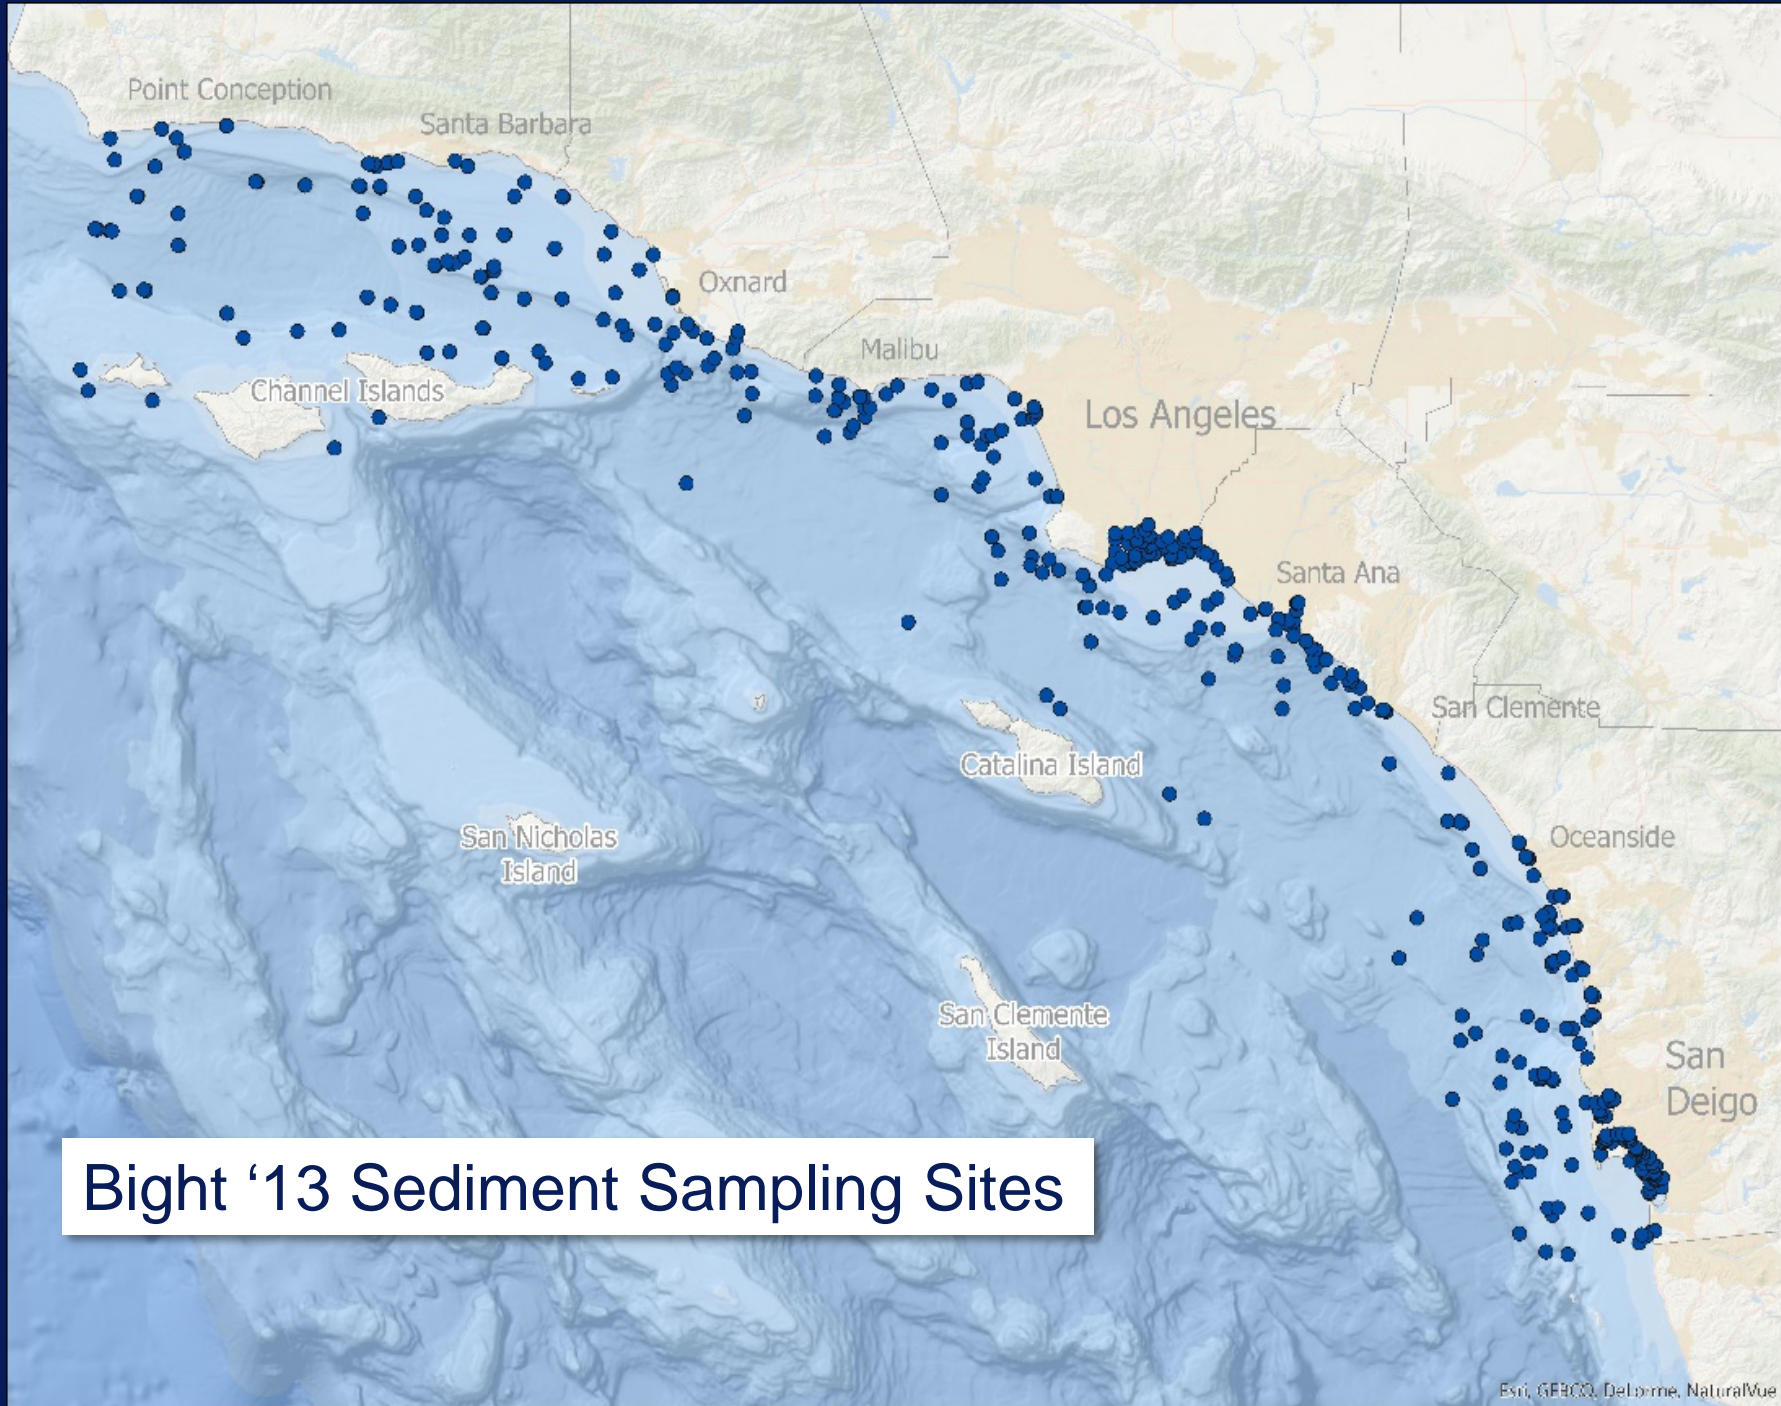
Point Conception
Santa Barbara
Oxnard
Malibu
Channel Islands
Los Angeles
Santa Ana
San Clemente
Catalina Island
San Nicholas Island
Oceanside
San Clemente Island
San Deigo
Bight '13 Sediment Sampling Sites
Esri, GEBCO, DeLorme, NaturalVue